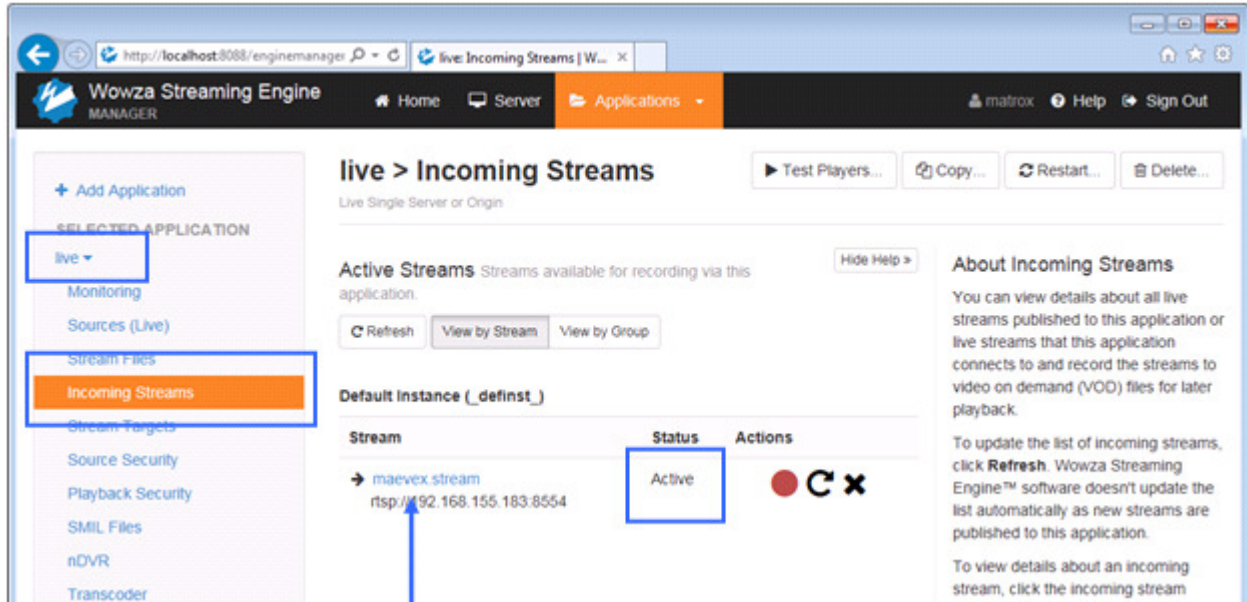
http://localhost:8088/enginemanager

live: Incoming Streams | W...

Wowza Streaming Engine MANAGER

Home Server Applications

matrox Help Sign Out

+ Add Application

SELECTED APPLICATION

live

Monitoring

Sources (Live)

Stream Files

Incoming Streams

Stream Targets

Source Security

Playback Security

SMIL Files

nDVR

Transcoder

live > Incoming Streams

Live Single Server or Origin

Test Players... Copy... Restart... Delete...

Active Streams Streams available for recording via this application.

Hide Help »

Refresh View by Stream View by Group

Default Instance (_definst_)

| Stream | Status | Actions |
|---|---|---|
| maevex.stream rtsp://192.168.155.183:8554 | Active | |

About Incoming Streams

You can view details about all live streams published to this application or live streams that this application connects to and record the streams to video on demand (VOD) files for later playback.

To update the list of incoming streams, click Refresh. Wowza Streaming Engine™ software doesn't update the list automatically as new streams are published to this application.

To view details about an incoming stream, click the incoming stream